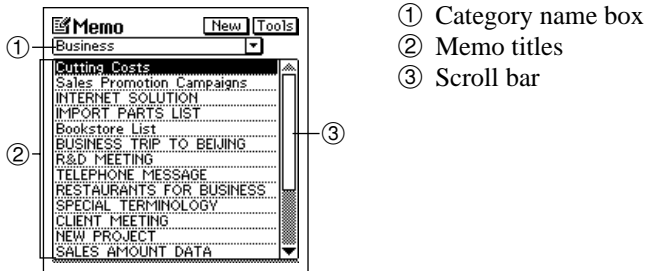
Memo
New
Tools
①
Business
Cutting Costs
Sales Promotion Campaigns
INTERNET SOLUTION
IMPORT PARTS LIST
Bookstore List
BUSINESS TRIP TO BEIJING
R&D MEETING
TELEPHONE MESSAGE
RESTAURANTS FOR BUSINESS
SPECIAL TERMINOLOGY
CLIENT MEETING
NEW PROJECT
SALES AMOUNT DATA
②
③

① Category name box
② Memo titles
③ Scroll bar